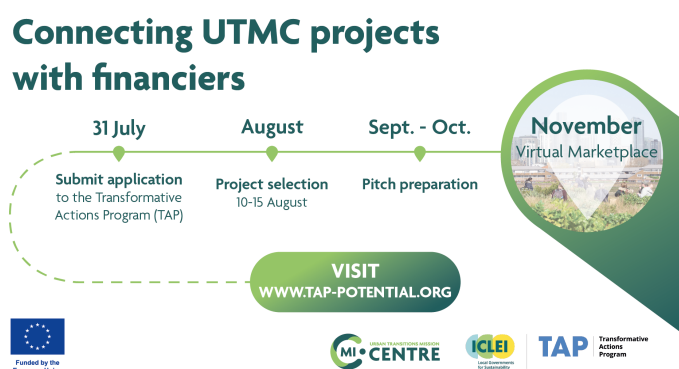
Connecting UTMC projects with financiers

31 July
Submit application to the Transformative Actions Program (TAP)

August
Project selection
10-15 August

Sept. - Oct.
Pitch preparation

November
Virtual Marketplace

VISIT
WWW.TAP-POTENTIAL.ORG

Funded by the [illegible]

URBAN TRANSITIONS MISSION
MI CENTRE

ICLEI
Local Governments for Sustainability

TAP
Transformative Actions Program